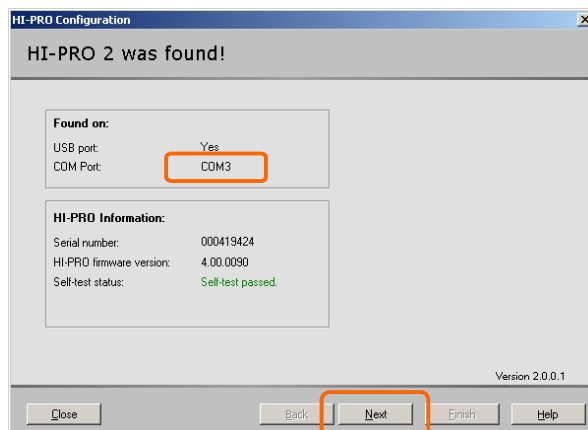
HI-PRO Configuration
×

HI-PRO 2 was found!

Found on:
USB port: Yes
COM Port: COM3

HI-PRO Information:
Serial number: 000419424
HI-PRO firmware version: 4.00.0090
Self-test status: Self-test passed.

Version 2.0.0.1

Close
Back
Next
Finish
Help